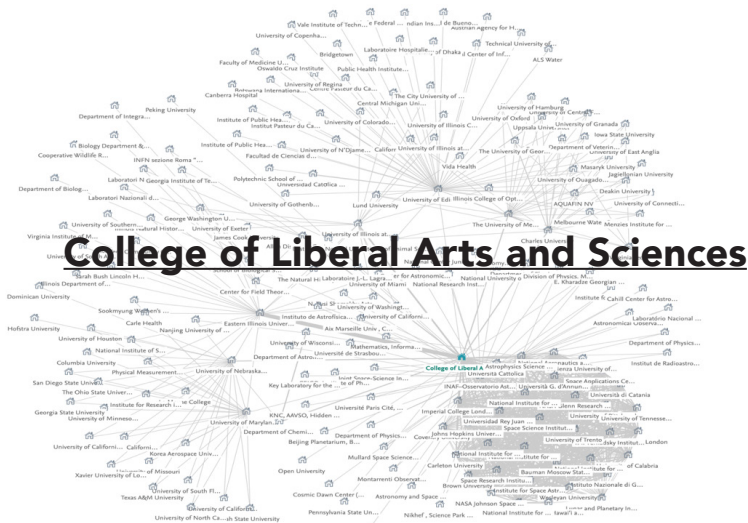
College of Liberal Arts and Sciences

Vale Institute of Techn... e Federal ... ndian Ins... de Bueno... Austrian agency for H...
University of Copenha... Technical University of...
Bridgetown Laboratoire Hospitalie... of Dhaka ... d Center of Inf...
Faculty of Medicine U... Public Health Institute... ALS Water
Oswaldo Cruz Institute
Canberra Hospital University of Regina
Peking University The City University of ... University of Hamburg
Central Michigan Uni... University of Oxford University of Granada
Department of Integra... Institute of Public Hea... University of Colorado... University of Illinois C... Uppsala Unive... Iowa State University
Institut Pasteur du Ca... Masaryk University
Institute of Public Hea... University of N'Djame... Califor... University of Illinois at... The University of Geor... Department of Veterin... University of East Anglia
Cooperative Wildlife R... Facultad de Ciencias d... Jagiellonian University
INFN sezione Roma "... Vida Health
Laboratori N... Georgia Institute of Te... Polytechnic School of ... Deakin University
Department of Biolog... Universidad Católica ... University of Edi... Illinois College of Opt... AQUAFIN NV University of Connecti...
Laboratori Nazionali d... University of Gothenb... Lund University Melbourne Wate Menzies Institute for ...
University of Southern... George Washington U...
Virginia Institute of M... University of Exeter
University of ... James Cook ... University of Illinois at... Charles Univers...
Sarah Bush Lincoln H... Division of Physics, M...
Illinois Department of... School of Biological S... The Natural Hi... Laboratoire J.-L. Lagra... for Astronomic... National University o... E. Kharadze Georgian ...
Dominican University Center for Field Theor... University of Miami National Research Inst...
Sookmyung Women's ... University of Washingt... Cahill Center for Astro...
Hofstra University Carle Health Nanjing University of ... Eastern Illinois Univer... Instituto de Astrofísica... University of Californ... Laboratório Nacional ...
University of Houston Aix Marseille Univ, C... Astronomical Observa...
Columbia University National Institute of S... University of Wisconsi... Department of Physics...
Physical Measurement... University of Nebraska... Department of Astro... Mathematics, Informa... Institut de Radioastro...
San Diego State Univ... Université de Strasbou...
The Ohio State Univer... Key Laboratory for the ... College of Liberal A... Astrophysics Science ... Universita Catolica
Georgia State University ... e College Institute for Research i... Space Applications Ce...
University of Minneso... INAF–Osservatorio Ast... University G. d'Annun... Università di Catania
KNC, AAVSO, Hidden ... Université Paris Cité, ...
University of Californ... Californ... University of Maryland... Department of Chemi... Imperial College Lond... National Institute for ...
Korea Aerospace Univ... Beijing Planetarium, B... Department of Physics... Universidad Rey Juan ... University of Tennesse...
University of Missouri Johns Hopkins Univer... Space Science Institut... University of Trento ... London
Xavier University of Lo... Open University Mullard Space Science... National Institute for ...
University of South Fl... Montanerri Observat... Carleton University Bauman Moscow Stat... of Calabria
Texas A&M University Cosmic Dawn Center (... Astronomy and Space ... Space Research Institu... Istituto Nazionale di G...
University of Californ... Pennsylvania State Un... NASA Johnson Space ... Brown University Institute for Space Astr... Wesleyan University
University of North Ca... ...h State University Nikhef, Science Park ... National Institute for ... ...